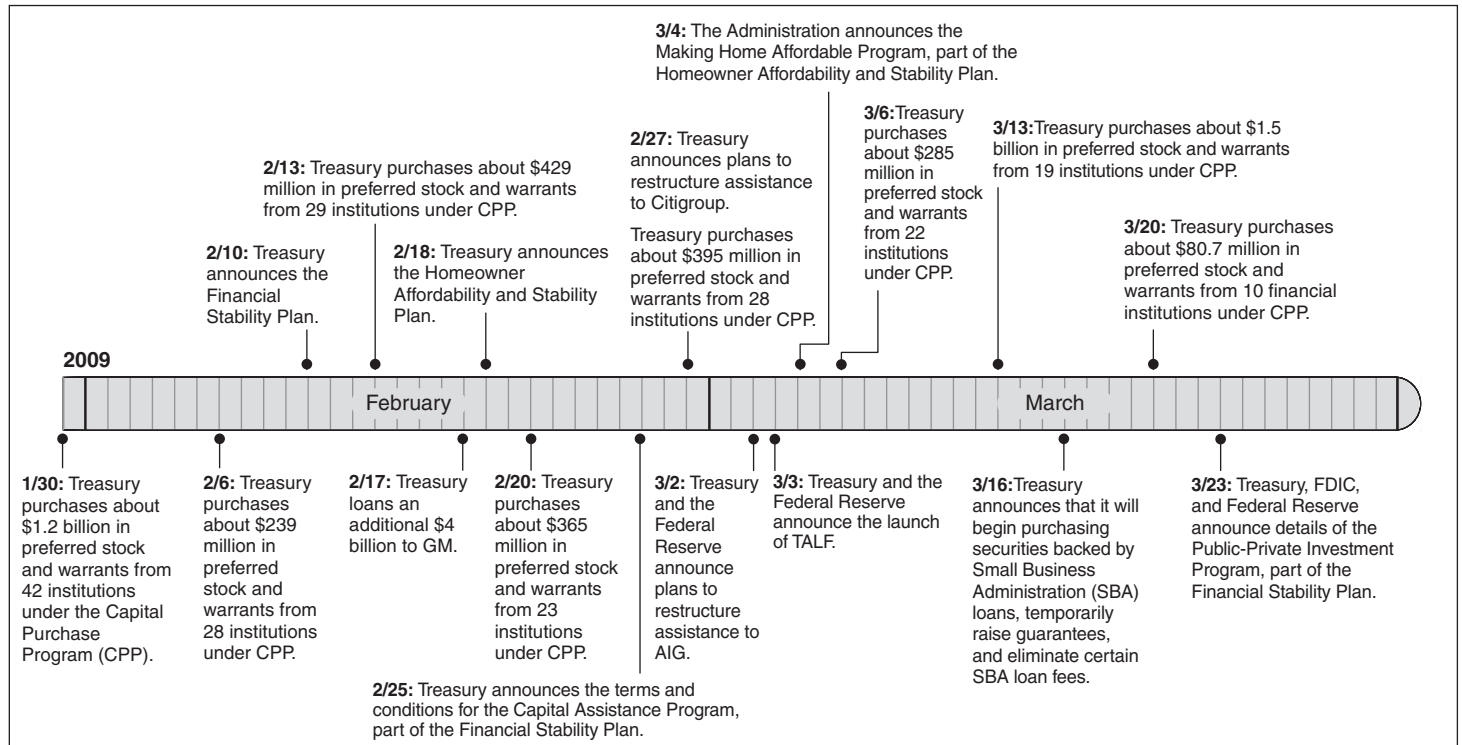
3/4: The Administration announces the Making Home Affordable Program, part of the Homeowner Affordability and Stability Plan.

3/6: Treasury purchases about $285 million in preferred stock and warrants from 22 institutions under CPP.

3/13: Treasury purchases about $1.5 billion in preferred stock and warrants from 19 institutions under CPP.

2/27: Treasury announces plans to restructure assistance to Citigroup.

Treasury purchases about $395 million in preferred stock and warrants from 28 institutions under CPP.

2/13: Treasury purchases about $429 million in preferred stock and warrants from 29 institutions under CPP.

2/10: Treasury announces the Financial Stability Plan.

2/18: Treasury announces the Homeowner Affordability and Stability Plan.

3/20: Treasury purchases about $80.7 million in preferred stock and warrants from 10 financial institutions under CPP.

2009

February

March

1/30: Treasury purchases about $1.2 billion in preferred stock and warrants from 42 institutions under the Capital Purchase Program (CPP).

2/6: Treasury purchases about $239 million in preferred stock and warrants from 28 institutions under CPP.

2/17: Treasury loans an additional $4 billion to GM.

2/20: Treasury purchases about $365 million in preferred stock and warrants from 23 institutions under CPP.

3/2: Treasury and the Federal Reserve announce plans to restructure assistance to AIG.

3/3: Treasury and the Federal Reserve announce the launch of TALF.

3/16: Treasury announces that it will begin purchasing securities backed by Small Business Administration (SBA) loans, temporarily raise guarantees, and eliminate certain SBA loan fees.

3/23: Treasury, FDIC, and Federal Reserve announce details of the Public-Private Investment Program, part of the Financial Stability Plan.

2/25: Treasury announces the terms and conditions for the Capital Assistance Program, part of the Financial Stability Plan.